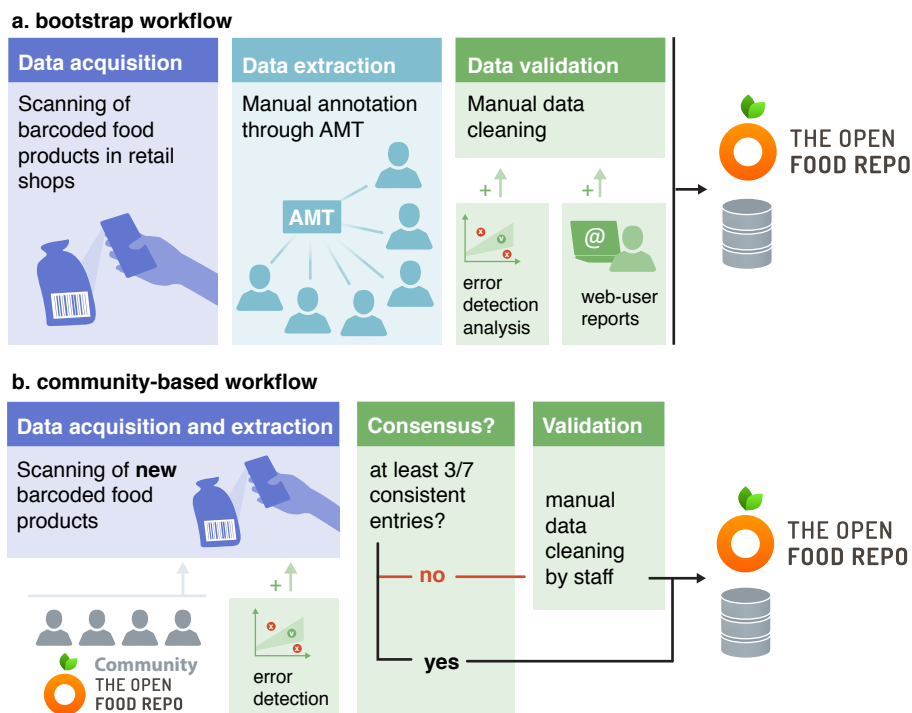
a. bootstrap workflow

Data acquisition

Scanning of barcoded food products in retail shops

Data extraction

Manual annotation through AMT

AMT

Data validation

Manual data cleaning

+

+

error detection analysis

@

web-user reports

THE OPEN FOOD REPO

b. community-based workflow

Data acquisition and extraction

Scanning of **new** barcoded food products

Community

THE OPEN FOOD REPO

+

error detection

Consensus?

at least 3/7 consistent entries?

no

yes

Validation

manual data cleaning by staff

THE OPEN FOOD REPO